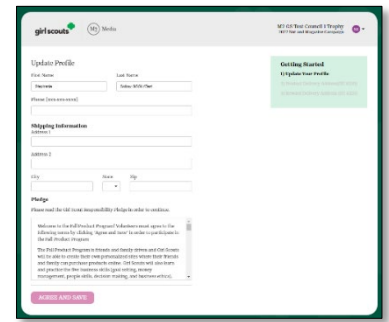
girlscouts

M2 Media

M2 GS Test Council 1 Trophy
1877 Nut and Magazine Campaign

Update Profile

First Name
Vanessa

Last Name
Sales-With-Test

Phone (xxx-xxx-xxxx)

Shipping Information

Address 1

Address 2

City

State

Zip

Pledge

Please read the Girl Scouts Responsibility Pledge in order to continue:

Welcome to the Fall Product Program! Volunteers must agree to the following terms by clicking "Agree and Save" in order to participate in the Fall Product Program:

The Fall Product Program is friends and family driven and Girl Scouts will be able to create their own personalized sites where their friends and family can purchase products online. Girl Scouts will also learn and practice the five business skills (goal setting, money management, people skills, decision making, and business ethics).

AGREE AND SAVE

Getting Started

1) Update Your Profile

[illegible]

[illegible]